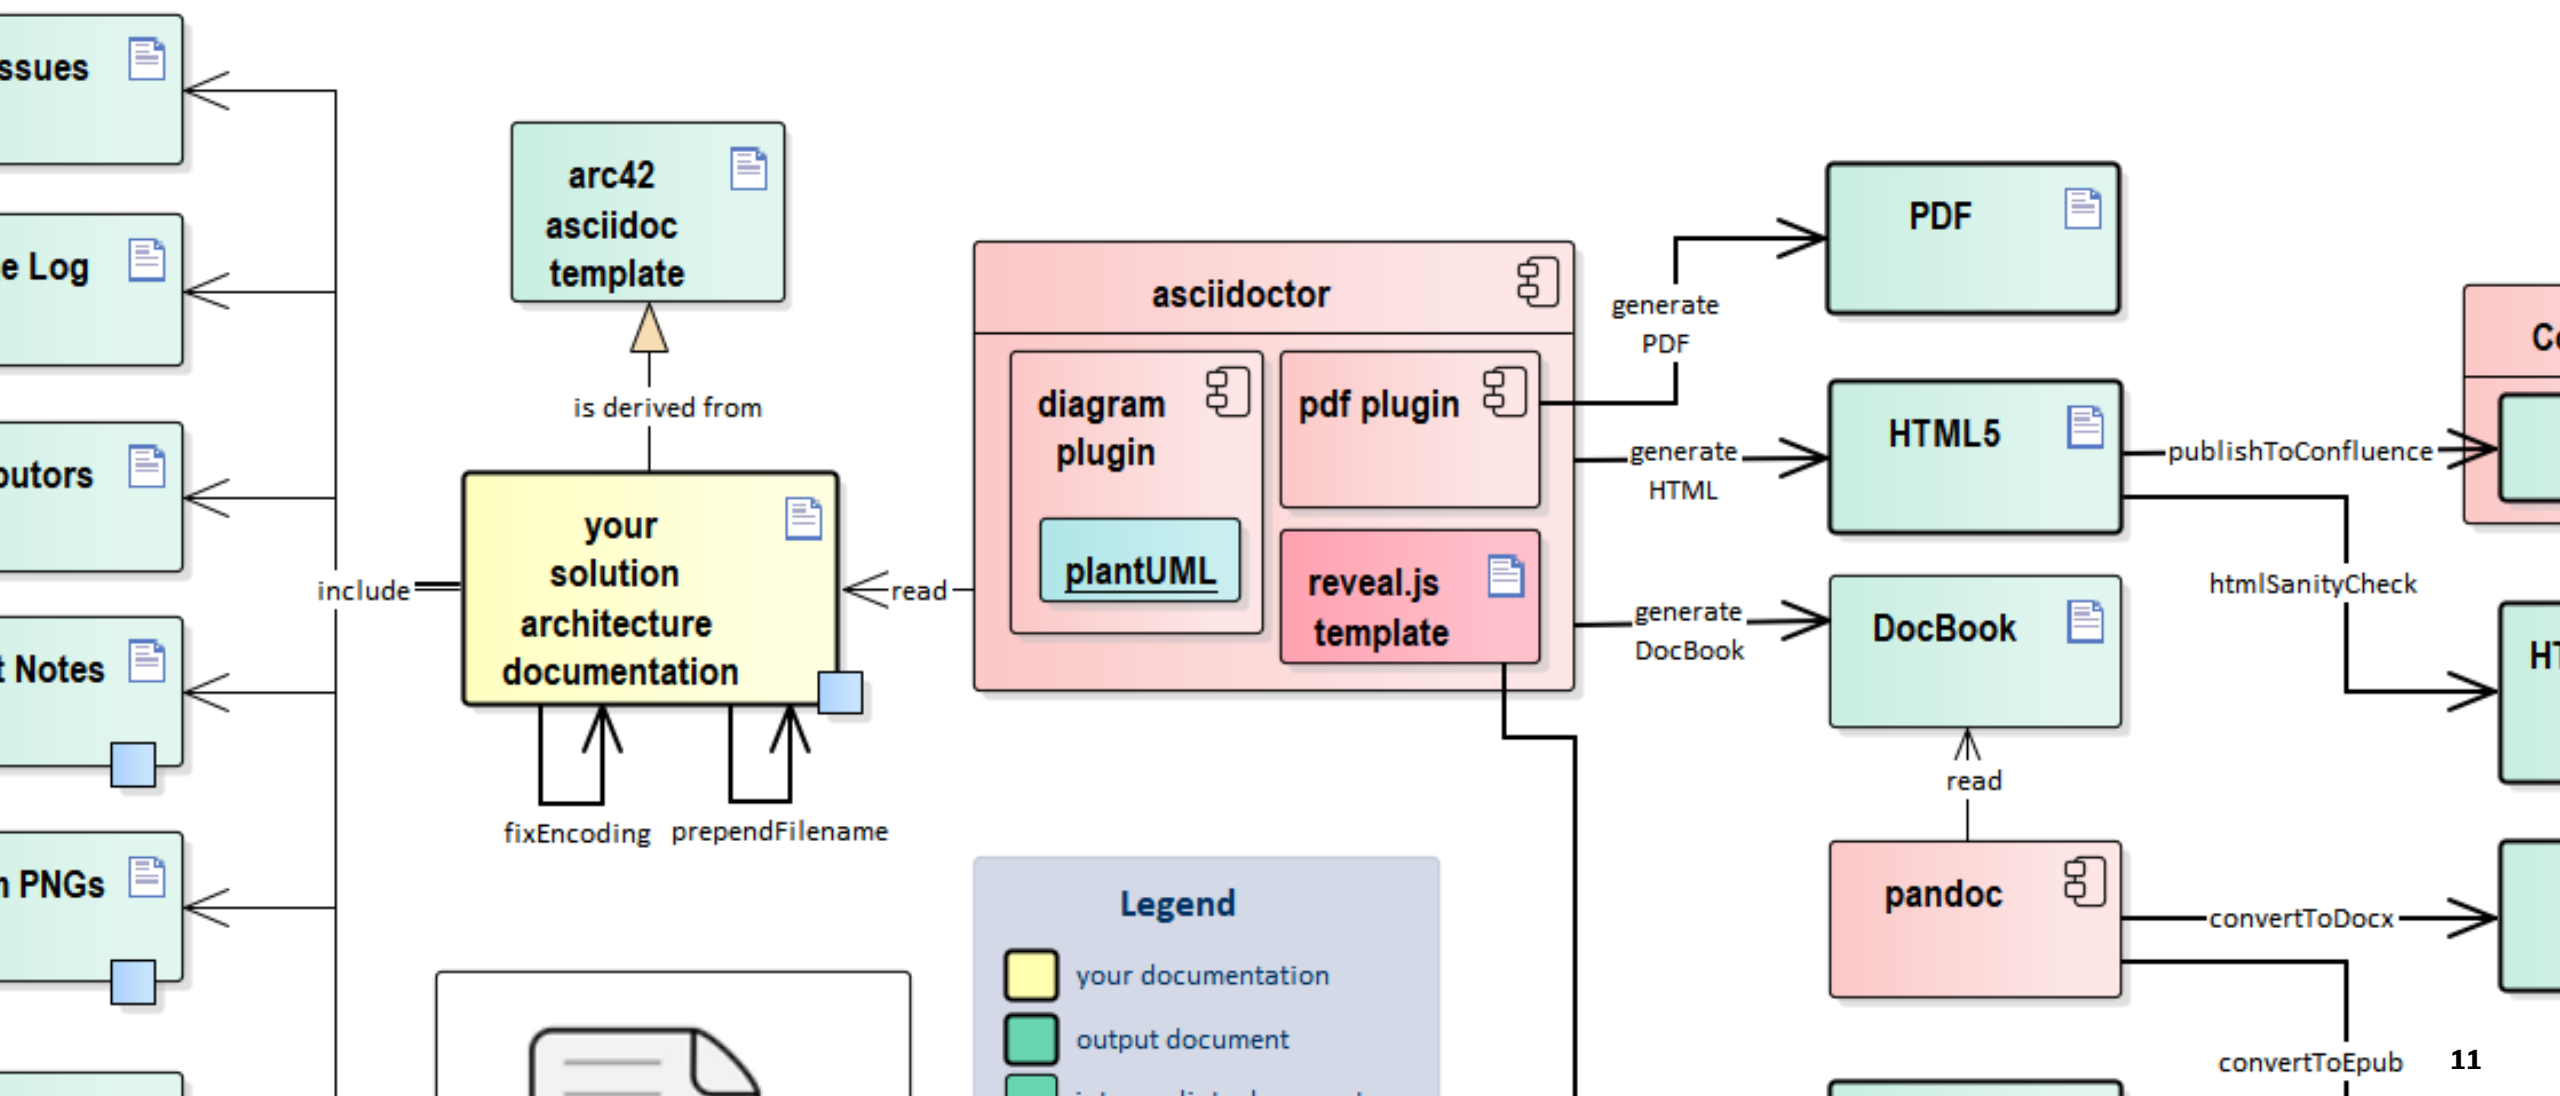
ssues

e Log

utors

t Notes

n PNGs

arc42 asciidoc template

is derived from

include

your solution architecture documentation

read

fixEncoding

prependFilename

asciidoctor

diagram plugin

plantUML

pdf plugin

reveal.js template

generate PDF

generate HTML

generate DocBook

PDF

HTML5

DocBook

read

pandoc

publishToConfluence

htmlSanityCheck

convertToDocx

convertToEpub

Co

HT

Legend

your documentation

output document

11